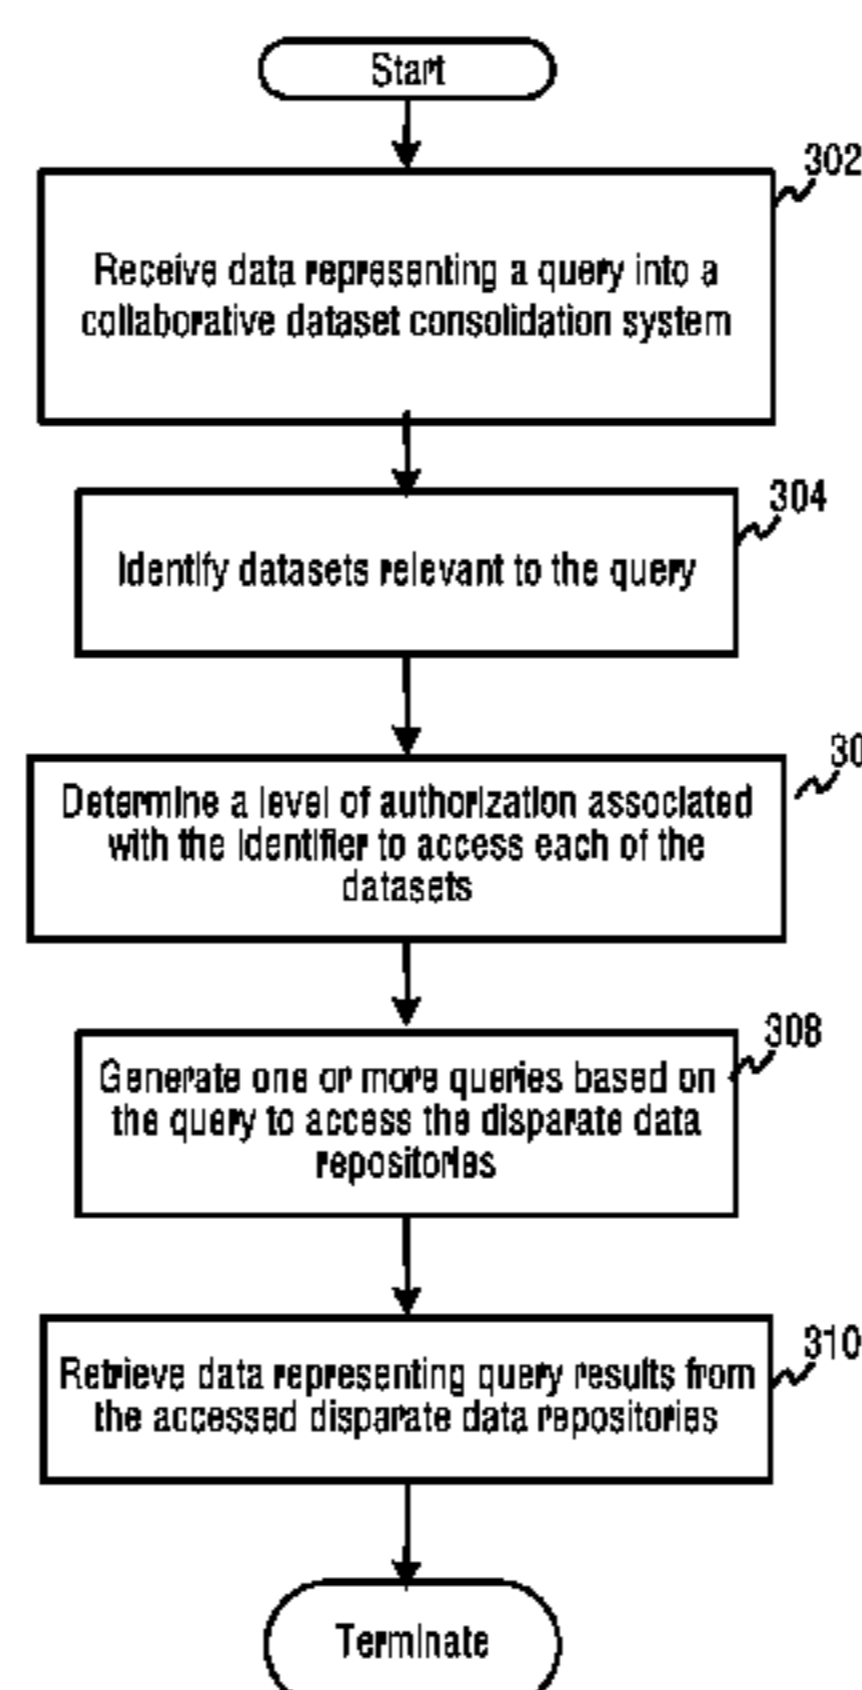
Start

302

Receive data representing a query into a collaborative dataset consolidation system

304

Identify datasets relevant to the query

30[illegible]

Determine a level of authorization associated with the identifier to access each of the datasets

308

Generate one or more queries based on the query to access the disparate data repositories

310

Retrieve data representing query results from the accessed disparate data repositories

Terminate